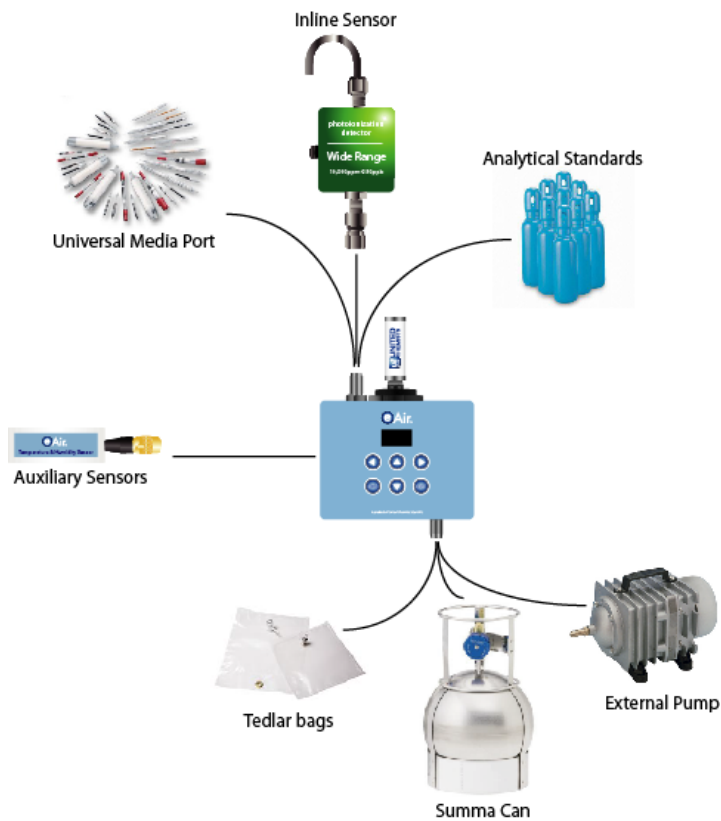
Inline Sensor

photoionization detector

Wide Range

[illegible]

Analytical Standards

Universal Media Port

Air.

Air.

Temperature & Humidity Sensor

Auxiliary Sensors

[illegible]

Tedlar bags

Summa Can

External Pump